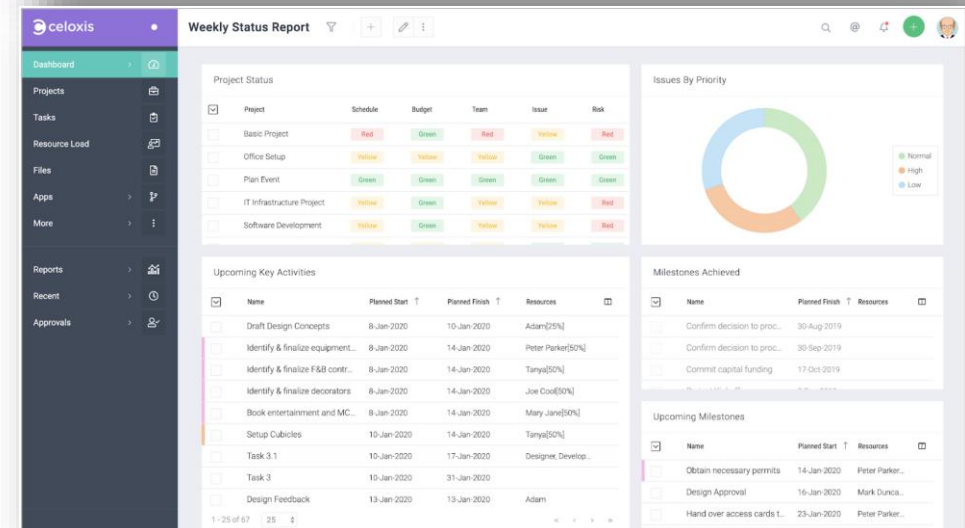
celoxis

Dashboard
Projects
Tasks
Resource Load
Files
Apps
More

Reports
Recent
Approvals

Weekly Status Report

Project Status

| Project | Schedule | Budget | Team | Issue | Risk |
|---|---|---|---|---|---|
| Basic Project | Red | Green | Red | Yellow | Yellow |
| Office Setup | Yellow | Yellow | Yellow | Green | Green |
| Plan Event | Green | Green | Green | Green | Green |
| IT Infrastructure Project | Yellow | Green | Yellow | Yellow | Red |
| Software Development | Yellow | Green | Yellow | Yellow | Red |

Issues By Priority

Normal
High
Low

Upcoming Key Activities

| Name | Planned Start | Planned Finish | Resources |
|---|---|---|---|
| Draft Design Concepts | 8-Jan-2020 | 10-Jan-2020 | Adam[25%] |
| Identify & finalize equipment... | 8-Jan-2020 | 14-Jan-2020 | Peter Parker[50%] |
| Identify & finalize F&B contr... | 8-Jan-2020 | 14-Jan-2020 | Tanya[50%] |
| Identify & finalize decorators | 8-Jan-2020 | 14-Jan-2020 | Joe Cool[50%] |
| Book entertainment and MC... | 8-Jan-2020 | 14-Jan-2020 | Mary Jane[50%] |
| Setup Cubicles | 10-Jan-2020 | 14-Jan-2020 | Tanya[50%] |
| Task 3.1 | 10-Jan-2020 | 17-Jan-2020 | Designer, Develop... |
| Task 3 | 10-Jan-2020 | 31-Jan-2020 | |
| Design Feedback | 13-Jan-2020 | 13-Jan-2020 | Adam |

1 - 25 of 67 25

Milestones Achieved

| Name | Planned Finish | Resources |
|---|---|---|
| Confirm decision to proc... | 30-Aug-2019 | |
| Confirm decision to proc... | 30-Sep-2019 | |
| Commit capital funding | 17-Oct-2019 | |

Upcoming Milestones

| Name | Planned Start | Resources |
|---|---|---|
| Obtain necessary permits | 14-Jan-2020 | Peter Parker... |
| Design Approval | 16-Jan-2020 | Mark Dunca... |
| Hand over access cards t... | 23-Jan-2020 | Peter Parker... |